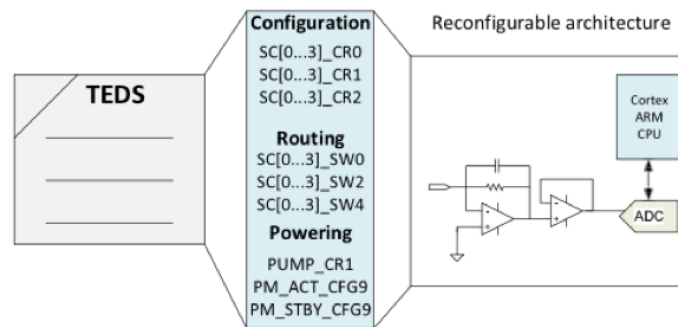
TEDS

Configuration
SC[0...3]_CR0
SC[0...3]_CR1
SC[0...3]_CR2

Routing
SC[0...3]_SW0
SC[0...3]_SW2
SC[0...3]_SW4

Powering
PUMP_CR1
PM_ACT_CFG9
PM_STBY_CFG9

Reconfigurable architecture

Cortex ARM CPU

ADC